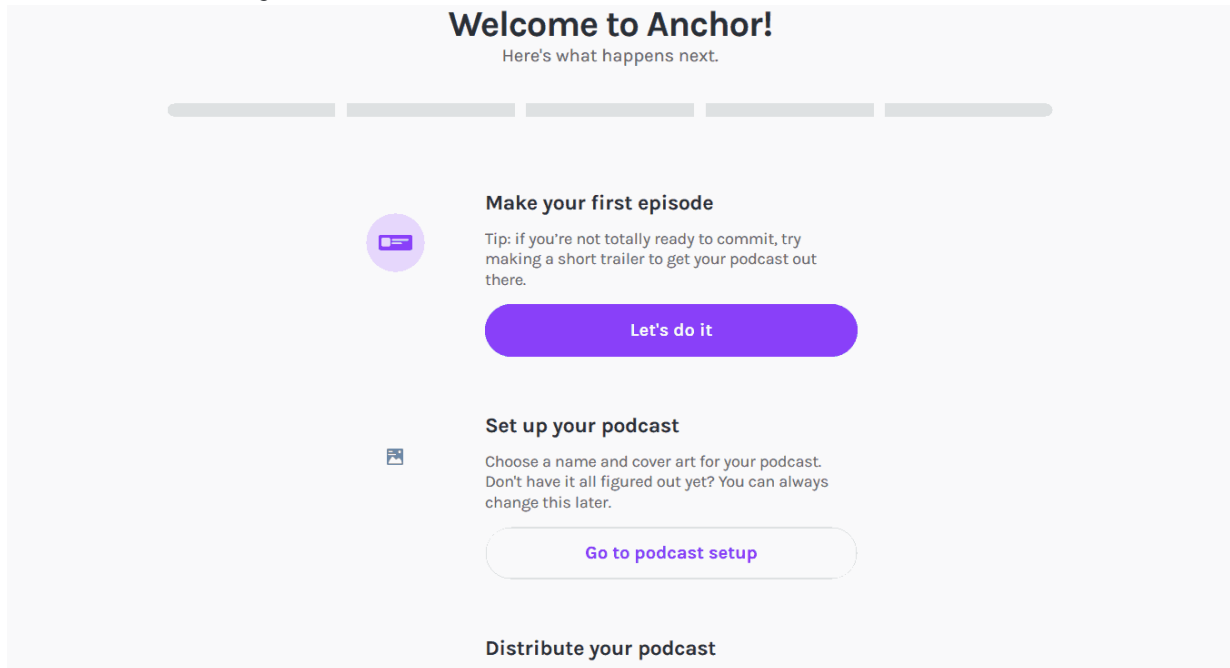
Welcome to Anchor!
Here's what happens next.

Make your first episode

Tip: if you're not totally ready to commit, try making a short trailer to get your podcast out there.

Let's do it

Set up your podcast

Choose a name and cover art for your podcast. Don't have it all figured out yet? You can always change this later.

Go to podcast setup

Distribute your podcast